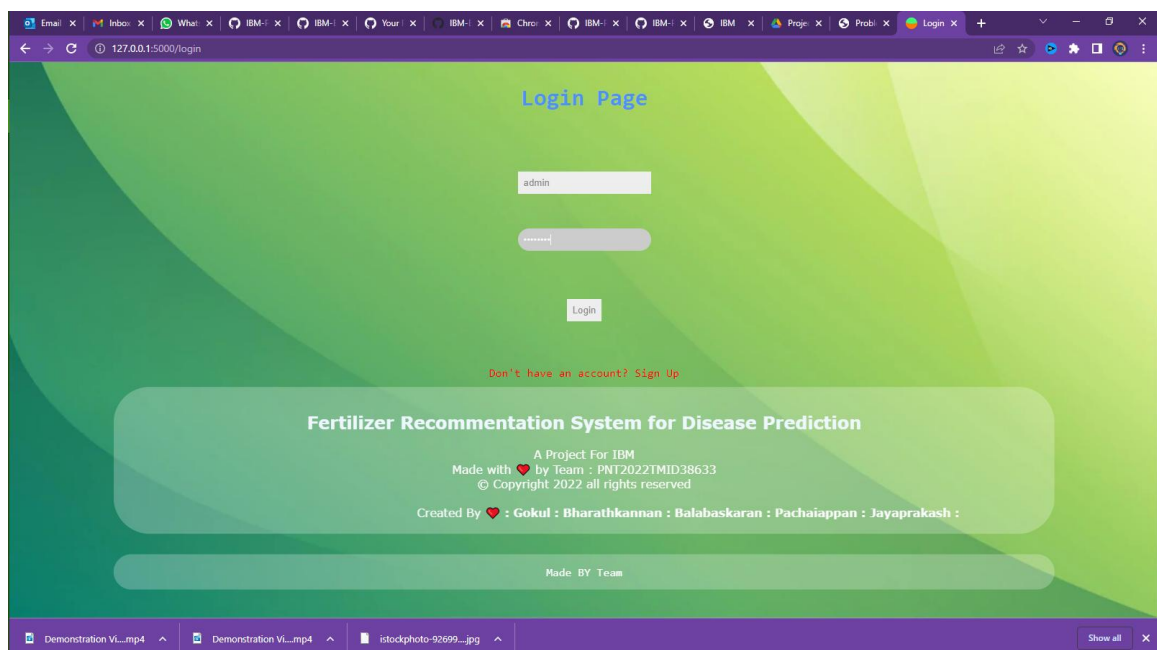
Email × | Inbox × | What × | IBM-I × | IBM-I × | Your I × | IBM-I × | Chror × | IBM-I × | IBM-I × | IBM × | Proje × | Probl × | Login × | +

127.0.0.1:5000/login

Login Page

admin

••••••••

Login

Don't have an account? Sign Up

Fertilizer Recommentation System for Disease Prediction

A Project For IBM
Made with ❤ by Team : PNT2022TMID38633
© Copyright 2022 all rights reserved

Created By ❤ : Gokul : Bharathkannan : Balabaskaran : Pachaiappan : Jayaprakash :

Made BY Team

Demonstration Vi....mp4 ^ | Demonstration Vi....mp4 ^ | istockphoto-92699....jpg ^ | Show all ×